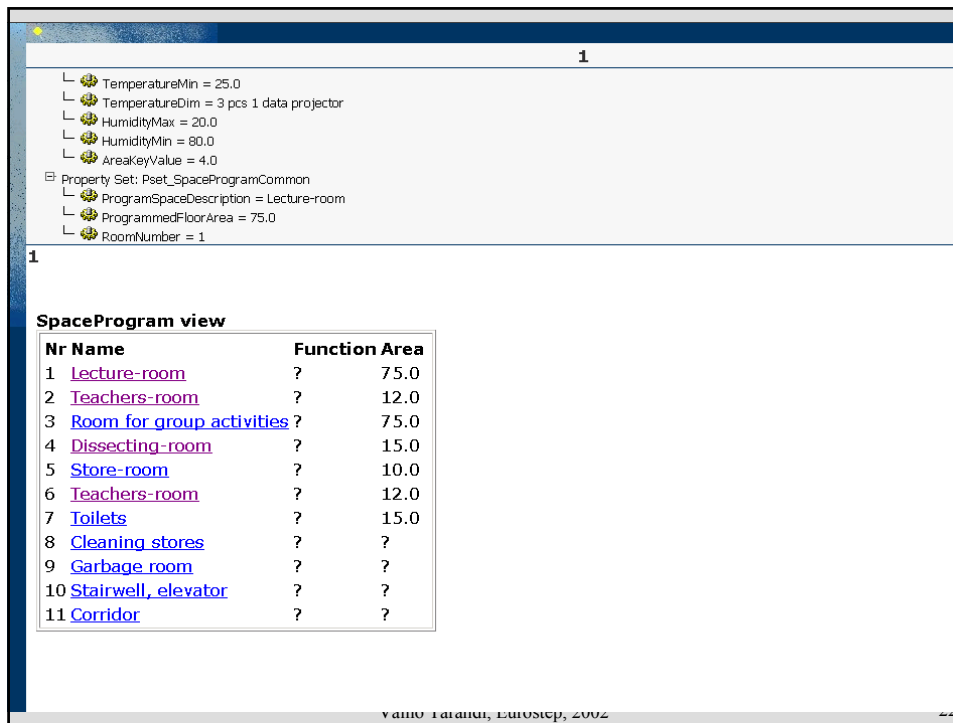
1

TemperatureMin = 25.0
TemperatureDim = 3 pcs 1 data projector
HumidityMax = 20.0
HumidityMin = 80.0
AreaKeyValue = 4.0
Property Set: Pset_SpaceProgramCommon
ProgramSpaceDescription = Lecture-room
ProgrammedFloorArea = 75.0
RoomNumber = 1

1

SpaceProgram view

| Nr | Name | Function | Area |
|---|---|---|---|
| 1 | Lecture-room | ? | 75.0 |
| 2 | Teachers-room | ? | 12.0 |
| 3 | Room for group activities | ? | 75.0 |
| 4 | Dissecting-room | ? | 15.0 |
| 5 | Store-room | ? | 10.0 |
| 6 | Teachers-room | ? | 12.0 |
| 7 | Toilets | ? | 15.0 |
| 8 | Cleaning stores | ? | ? |
| 9 | Garbage room | ? | ? |
| 10 | Stairwell, elevator | ? | ? |
| 11 | Corridor | ? | ? |

Vaino Tarandi, Eurostep, 2002

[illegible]